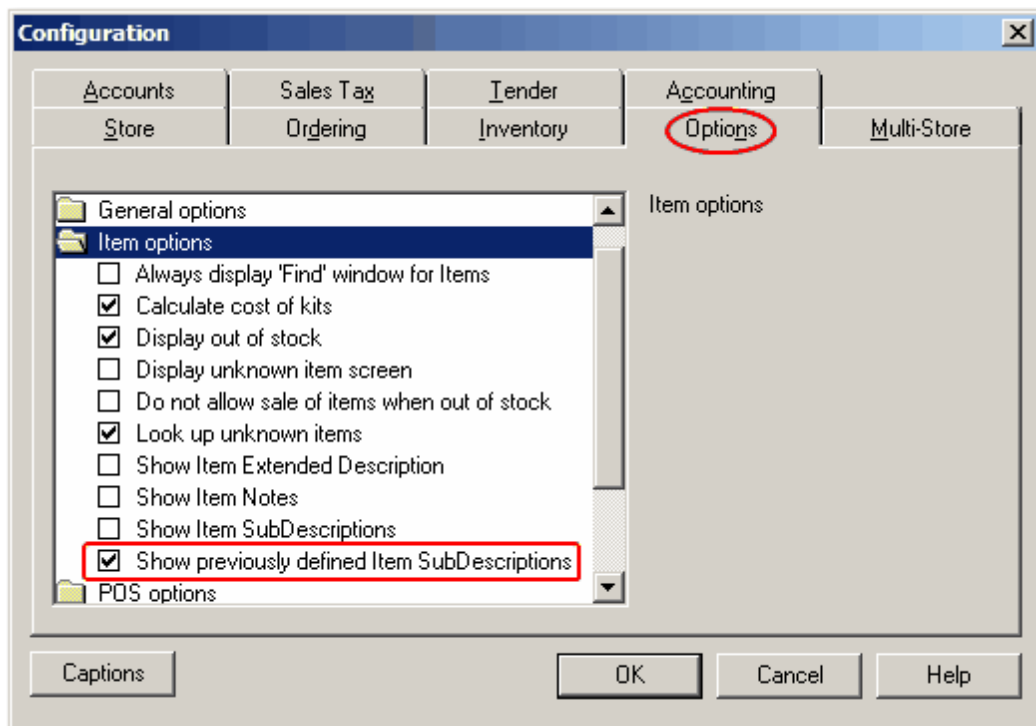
Configuration

Accounts
Sales Tax
Tender
Accounting
Store
Ordering
Inventory
Options
Multi-Store

General options
Item options
Always display 'Find' window for Items
Calculate cost of kits
Display out of stock
Display unknown item screen
Do not allow sale of items when out of stock
Look up unknown items
Show Item Extended Description
Show Item Notes
Show Item SubDescriptions
Show previously defined Item SubDescriptions
POS options

Item options

Captions
OK
Cancel
Help